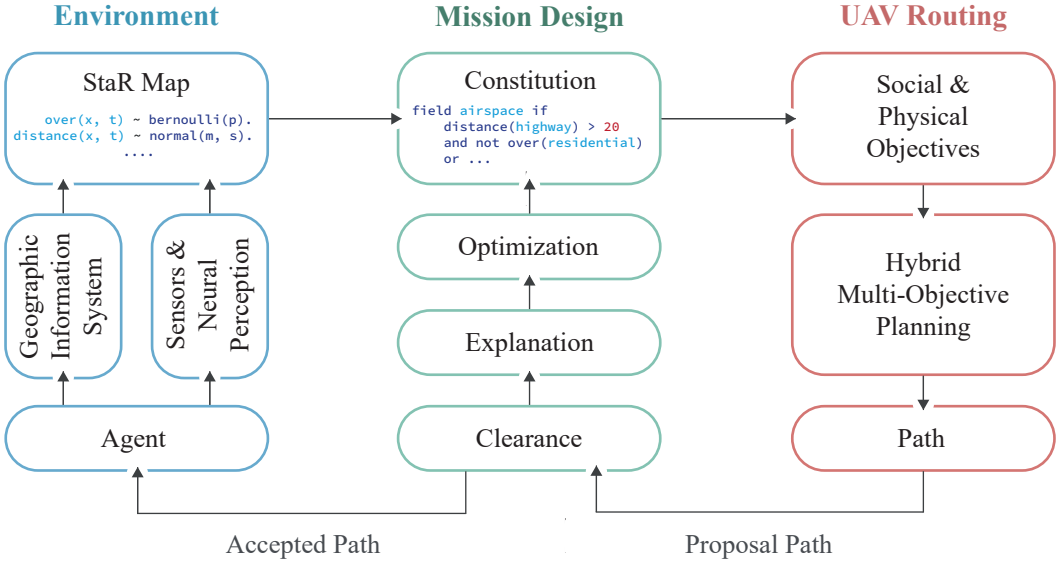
Environment

StaR Map

over(x, t) ~ bernoulli(p).
distance(x, t) ~ normal(m, s).
....

Geographic Information System

Sensors & Neural Perception

Agent

Mission Design

Constitution

field airspace if
distance(highway) > 20
and not over(residential)
or ...

Optimization

Explanation

Clearance

UAV Routing

Social & Physical Objectives

Hybrid Multi-Objective Planning

Path

Accepted Path

Proposal Path